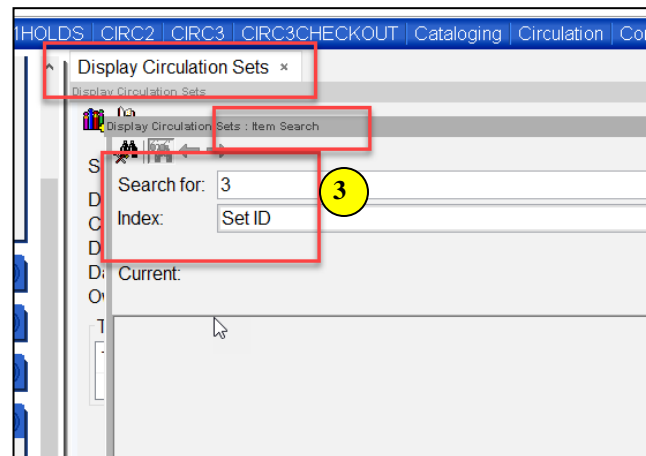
1HOLDS | CIRC2 | CIRC3 | CIRC3CHECKOUT | Cataloging | Circulation | Co

Display Circulation Sets ×

Display Circulation Sets

Display Circulation Sets : Item Search

S
D
C
D
Da
O

Search for: 3

Index: Set ID

3

Current: